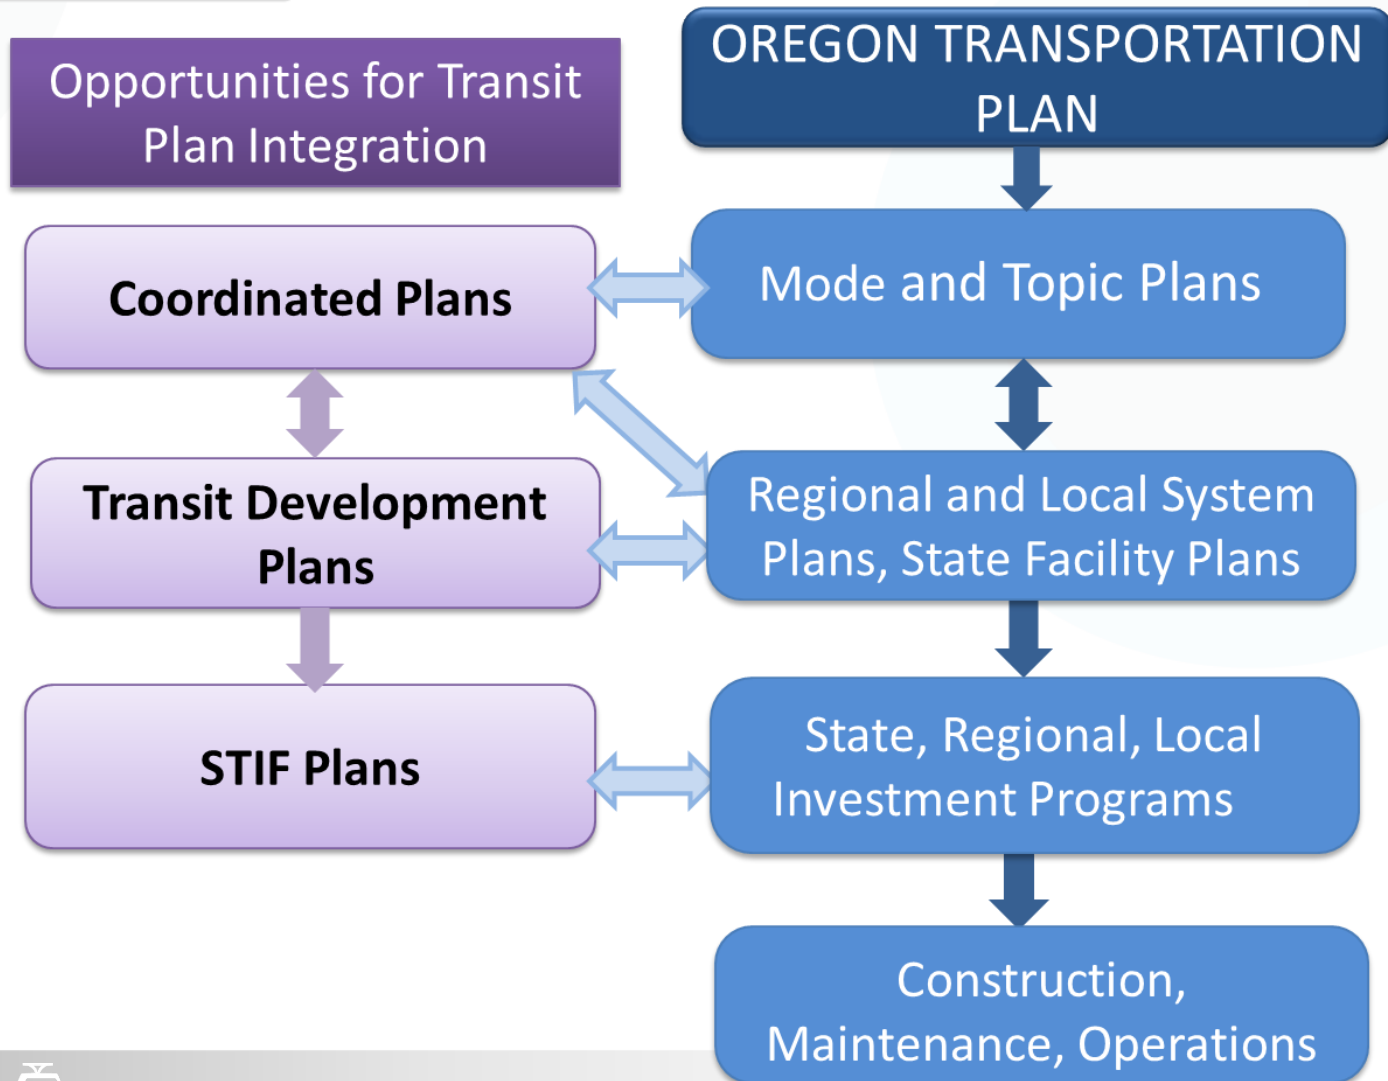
Opportunities for Transit Plan Integration

OREGON TRANSPORTATION PLAN

Coordinated Plans

Mode and Topic Plans

Transit Development Plans

Regional and Local System Plans, State Facility Plans

STIF Plans

State, Regional, Local Investment Programs

Construction, Maintenance, Operations